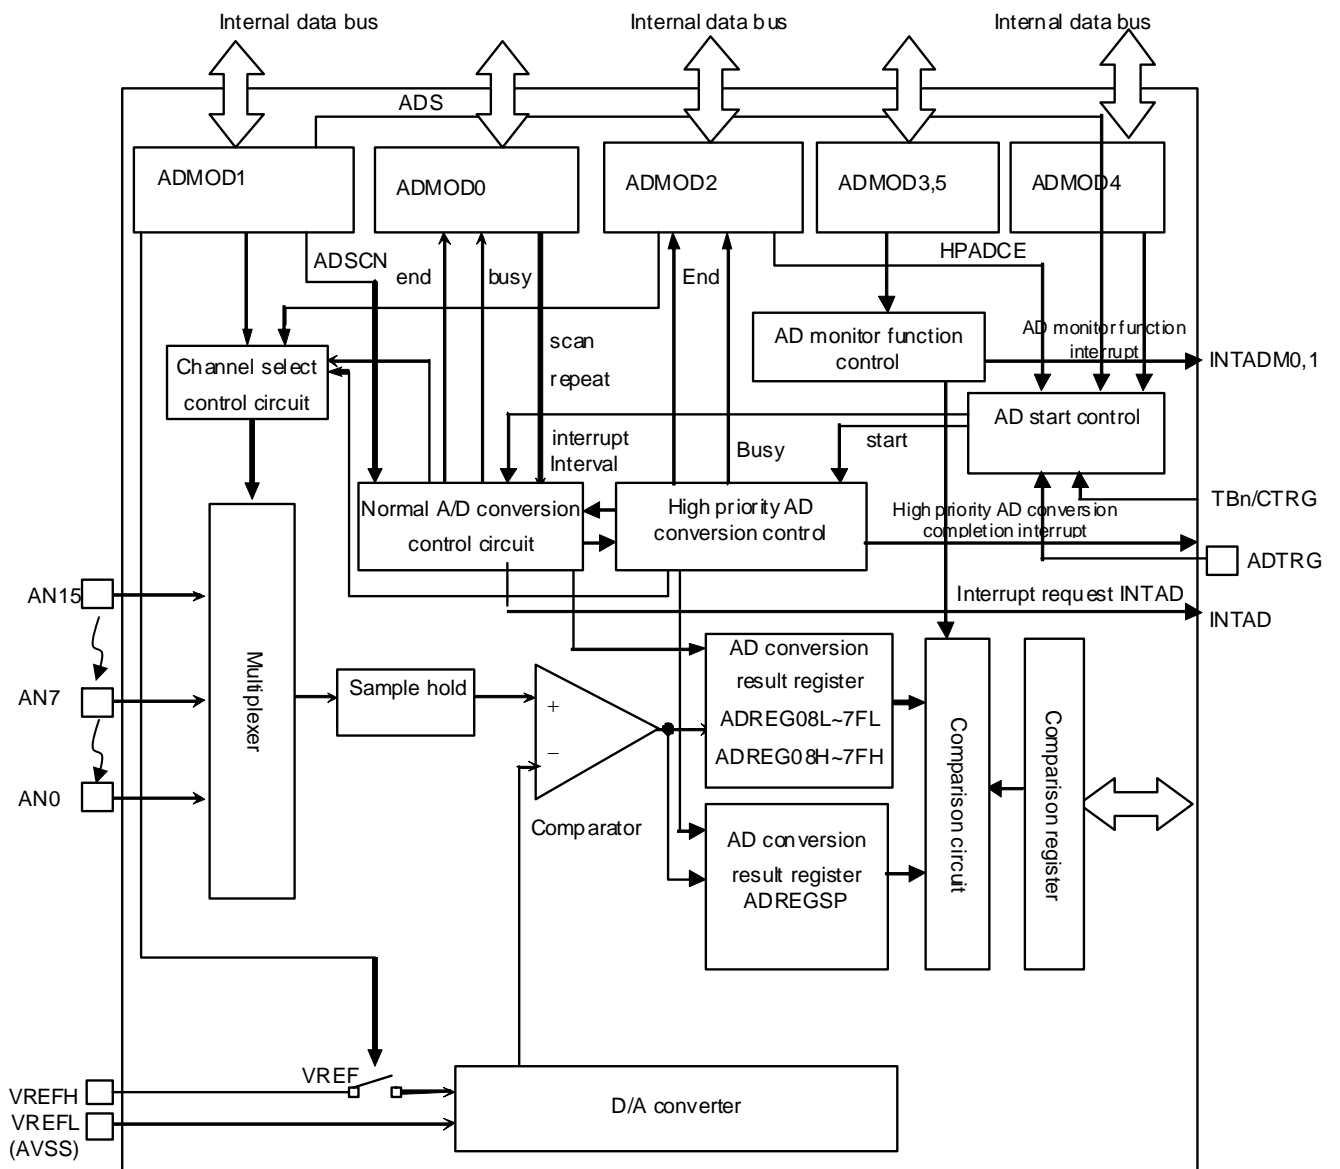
Internal data bus
Internal data bus
Internal data bus
ADS
ADMOD1
ADMOD0
ADMOD2
ADMOD3,5
ADMOD4
ADSCN
end
busy
End
HPADCE
scan
repeat
AD monitor function control
AD monitor function interrupt
INTADM0,1
Channel select control circuit
AD start control
interrupt
Interval
Busy
start
Normal A/D conversion control circuit
High priority AD conversion control
High priority AD conversion completion interrupt
TBn/CTRG
ADTRG
AN15
Interrupt request INTAD
INTAD
Multiplexer
AD conversion result register
ADREG08L~7FL
ADREG08H~7FH
AN7
Sample hold
+
−
Comparison circuit
Comparison register
AN0
Comparator
AD conversion result register
ADREGSP
VREF
VREFH
VREFL
(AVSS)
D/A converter